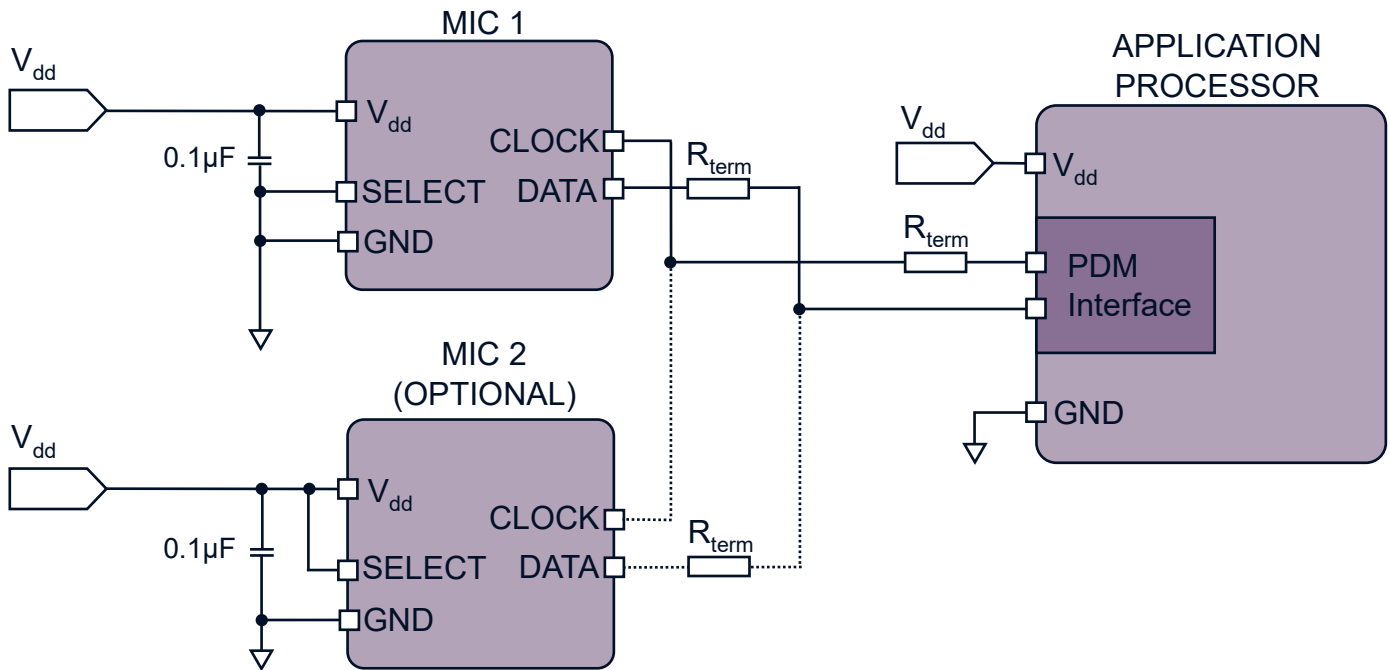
MIC 1

$V_{dd}$

$V_{dd}$

0.1µF

SELECT

GND

CLOCK

DATA

$R_{term}$

APPLICATION PROCESSOR

$V_{dd}$

$V_{dd}$

$R_{term}$

PDM Interface

GND

MIC 2 (OPTIONAL)

$V_{dd}$

$V_{dd}$

0.1µF

SELECT

GND

CLOCK

DATA

$R_{term}$